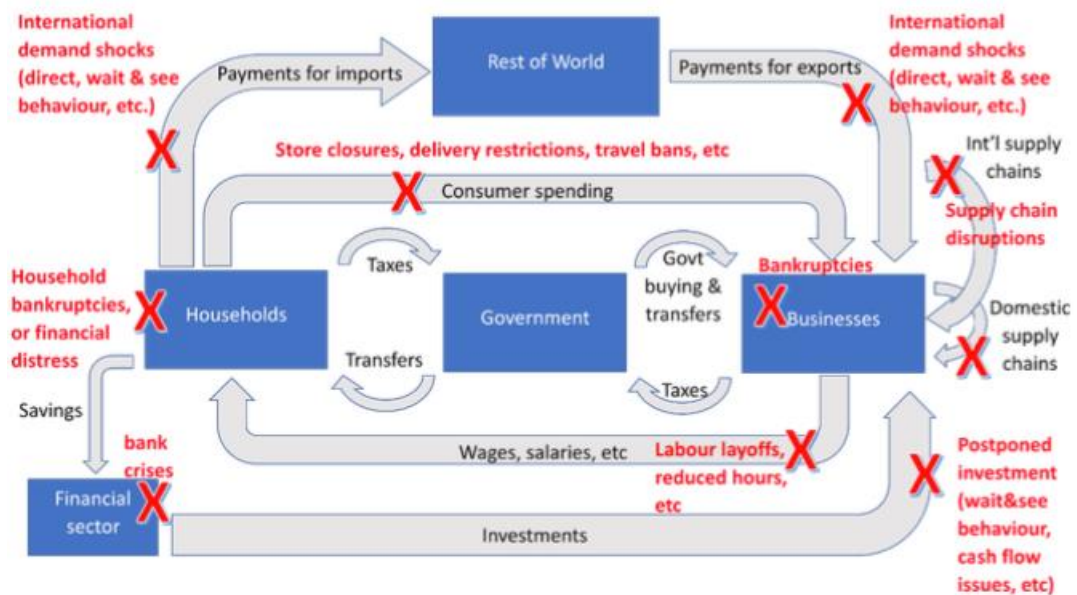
International demand shocks (direct, wait & see behaviour, etc.)

Payments for imports

Rest of World

Payments for exports

International demand shocks (direct, wait & see behaviour, etc.)

X

X

Store closures, delivery restrictions, travel bans, etc

X

Consumer spending

X

Int'l supply chains

Supply chain disruptions

Household bankruptcies, or financial distress

X

Households

Taxes

Transfers

Government

Govt buying & transfers

Taxes

Bankruptcies

X

Businesses

Domestic supply chains

X

Savings

bank crises

Financial sector

X

Wages, salaries, etc

Labour layoffs, reduced hours, etc

X

Postponed investment (wait&see behaviour, cash flow issues, etc)

X

Investments